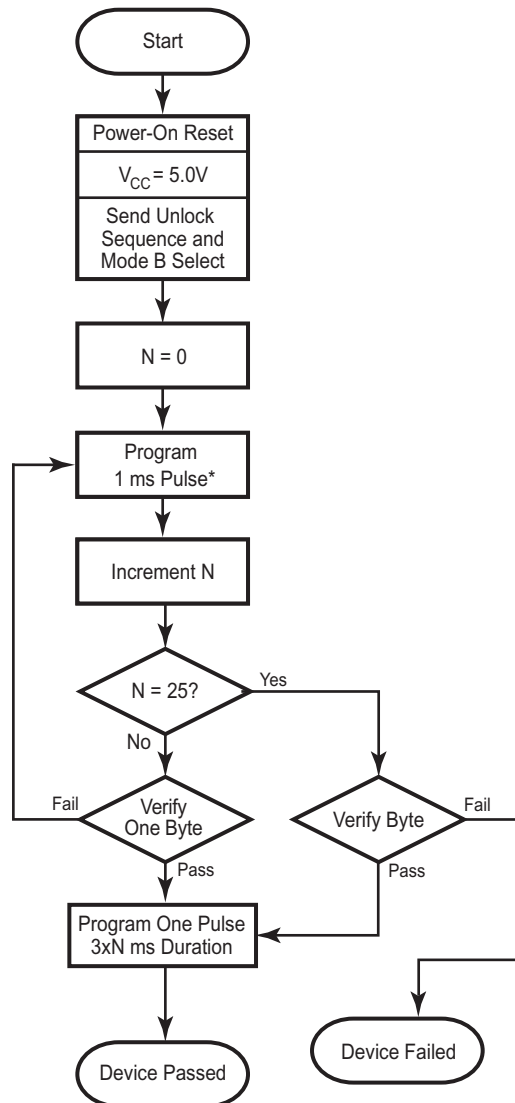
Start

Power-On Reset

$V_{CC}$ = 5.0V

Send Unlock Sequence and Mode B Select

N = 0

Program 1 ms Pulse*

Increment N

N = 25?

Yes

No

Fail

Verify One Byte

Verify Byte

Fail

Pass

Pass

Program One Pulse 3xN ms Duration

Device Failed

Device Passed